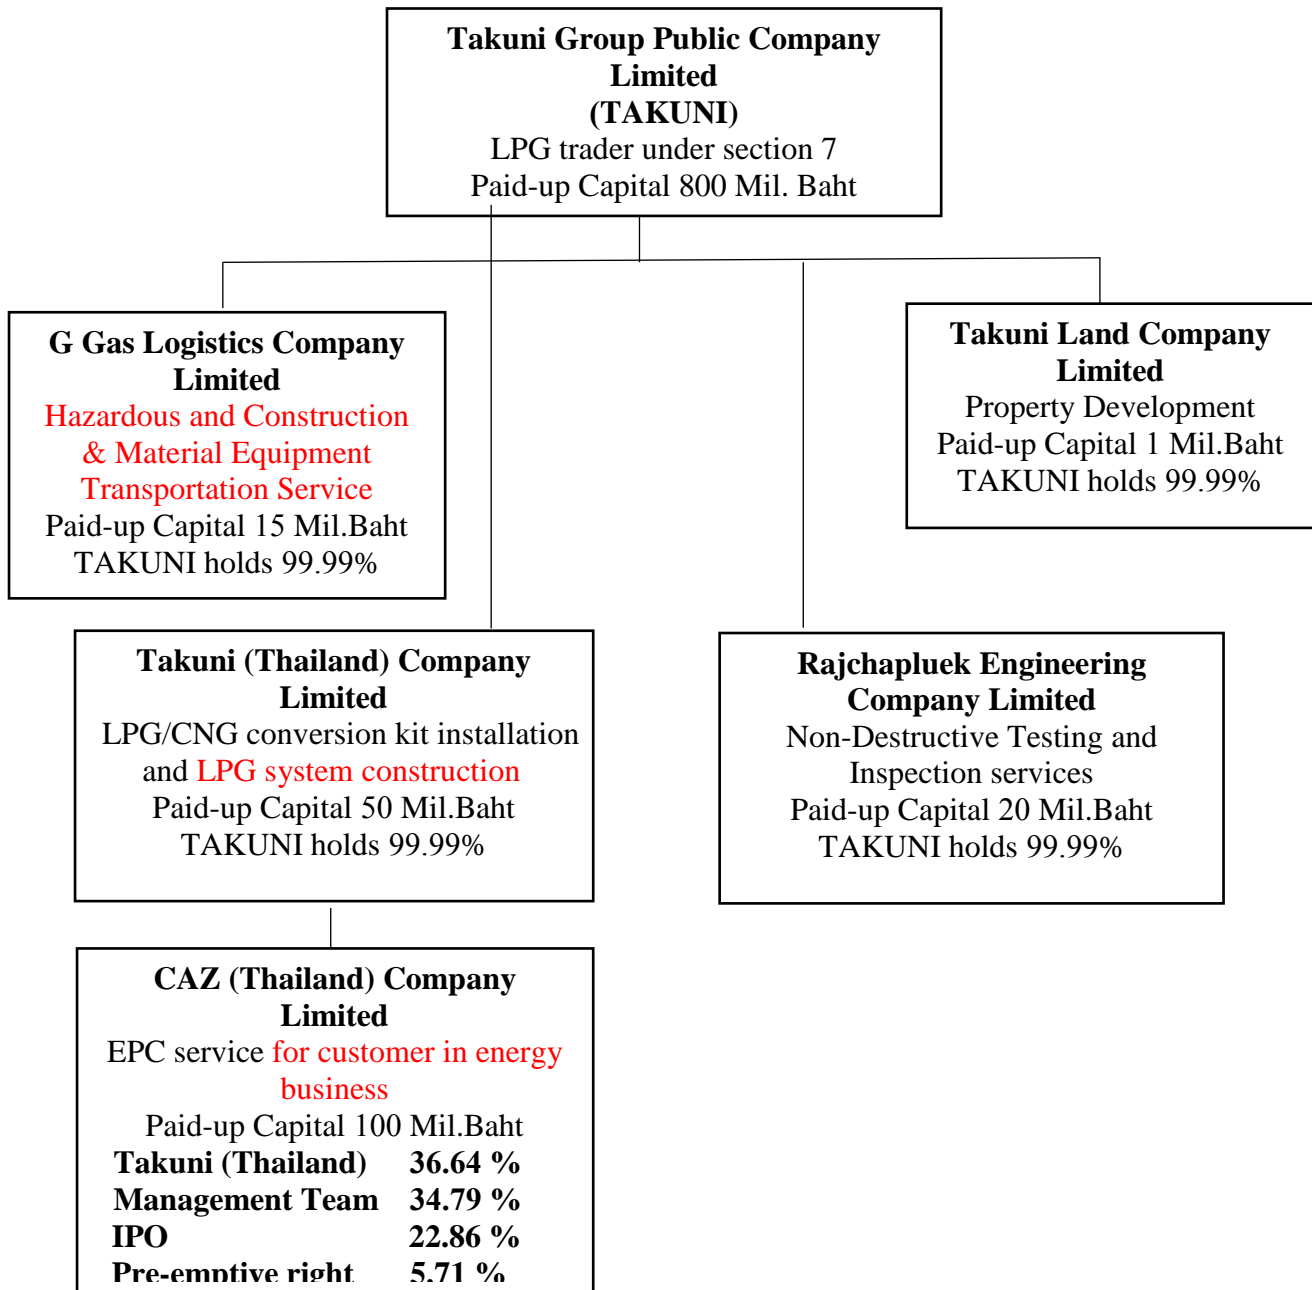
**Takuni Group Public Company Limited (TAKUNI)**
LPG trader under section 7
Paid-up Capital 800 Mil. Baht

**G Gas Logistics Company Limited**
Hazardous and Construction & Material Equipment Transportation Service
Paid-up Capital 15 Mil.Baht
TAKUNI holds 99.99%

**Takuni Land Company Limited**
Property Development
Paid-up Capital 1 Mil.Baht
TAKUNI holds 99.99%

**Takuni (Thailand) Company Limited**
LPG/CNG conversion kit installation and LPG system construction
Paid-up Capital 50 Mil.Baht
TAKUNI holds 99.99%

**Rajchapluek Engineering Company Limited**
Non-Destructive Testing and Inspection services
Paid-up Capital 20 Mil.Baht
TAKUNI holds 99.99%

**CAZ (Thailand) Company Limited**
EPC service for customer in energy business
Paid-up Capital 100 Mil.Baht

| | |
|---|---|
| **Takuni (Thailand)** | **36.64 %** |
| **Management Team** | **34.79 %** |
| **IPO** | **22.86 %** |
| **Pre-emptive right** | **5.71 %** |